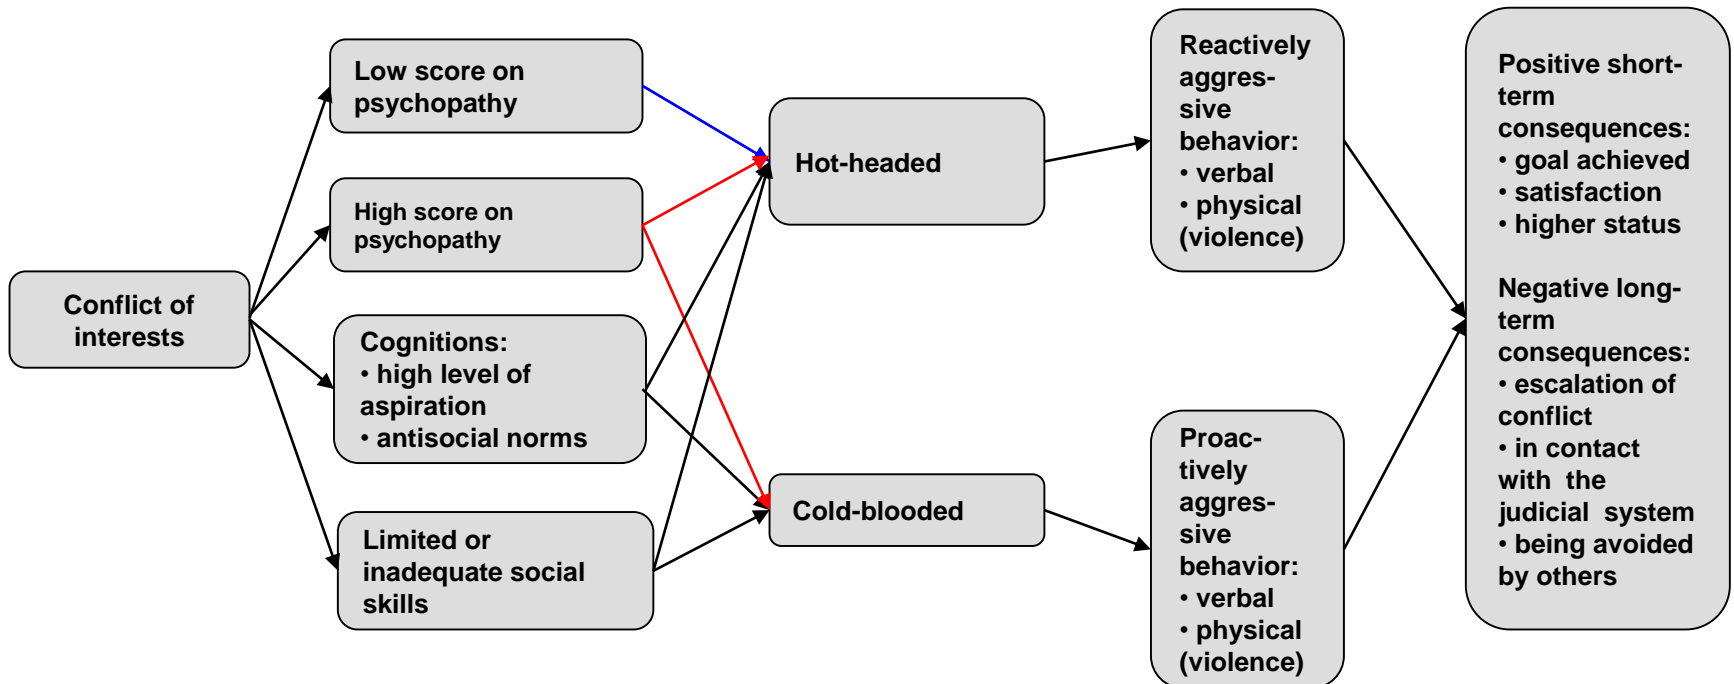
Conflict of interests

Low score on psychopathy

High score on psychopathy

Cognitions:
• high level of aspiration
• antisocial norms

Limited or inadequate social skills

Hot-headed

Cold-blooded

Reactively aggressive behavior:
• verbal
• physical (violence)

Proactively aggressive behavior:
• verbal
• physical (violence)

Positive short-term consequences:
• goal achieved
• satisfaction
• higher status

Negative long-term consequences:
• escalation of conflict
• in contact with the judicial system
• being avoided by others